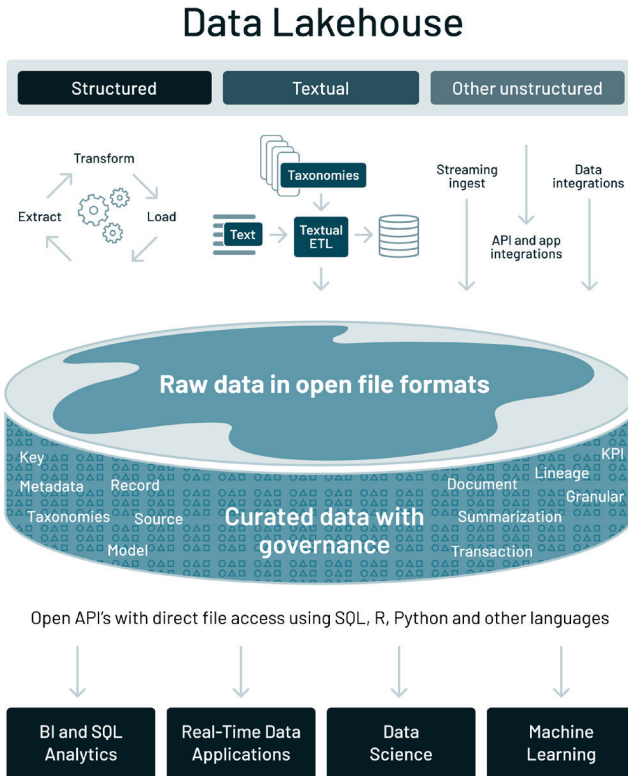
Data Lakehouse

Structured

Textual

Other unstructured

Transform

Extract

Load

Taxonomies

Text

Textual ETL

Streaming ingest

Data integrations

API and app integrations

Raw data in open file formats

Key

Metadata

Record

Taxonomies

Source

Model

Curated data with governance

Document

Lineage

KPI

Granular

Summarization

Transaction

Open API's with direct file access using SQL, R, Python and other languages

BI and SQL Analytics

Real-Time Data Applications

Data Science

Machine Learning